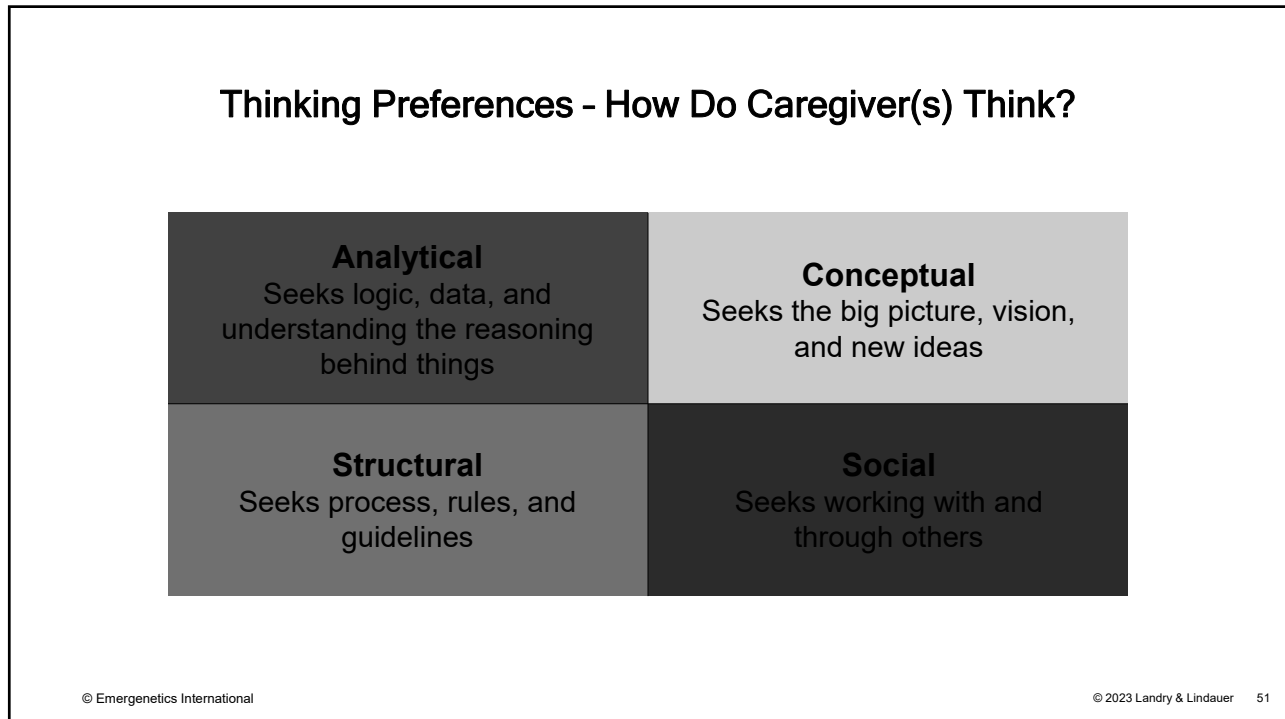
Thinking Preferences - How Do Caregiver(s) Think?

| | |
|---|---|
| **Analytical** Seeks logic, data, and understanding the reasoning behind things | **Conceptual** Seeks the big picture, vision, and new ideas |
| **Structural** Seeks process, rules, and guidelines | **Social** Seeks working with and through others |

© Emergenetics International

© 2023 Landry & Lindauer 51